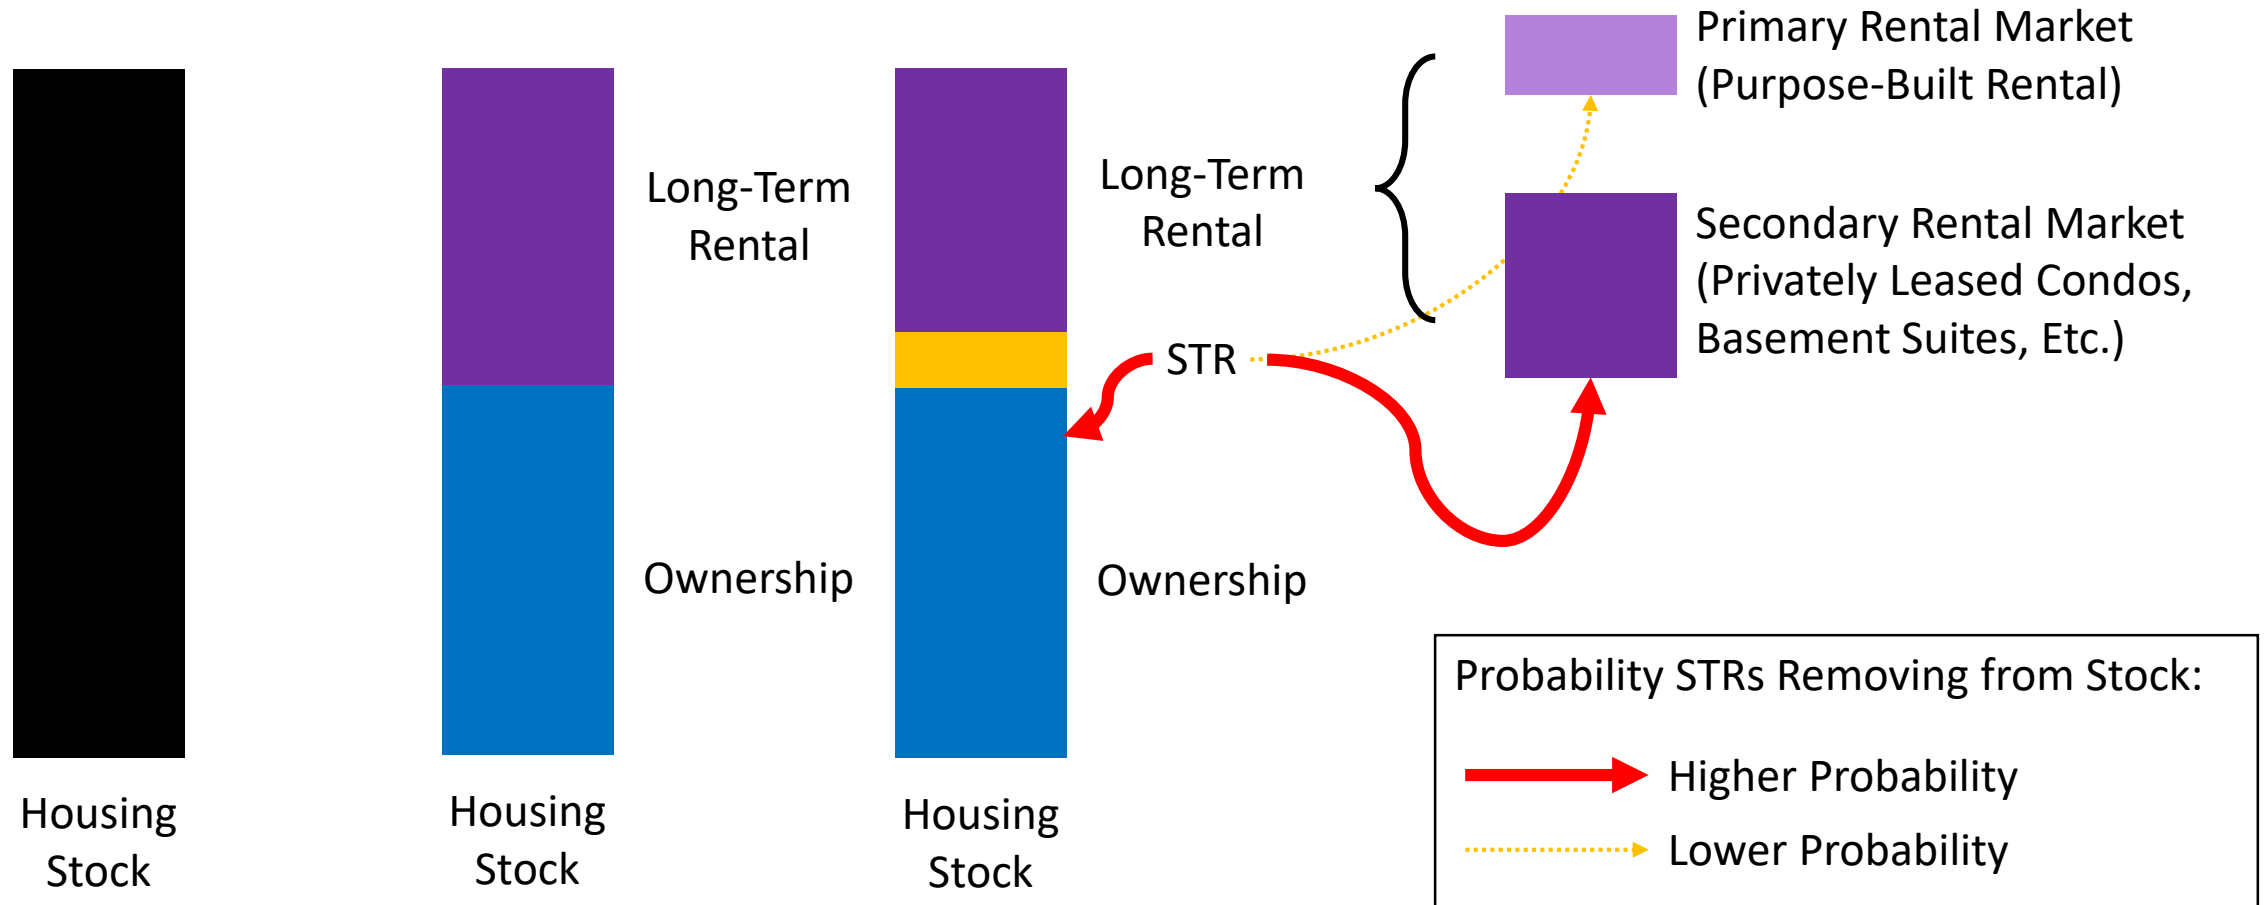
Primary Rental Market (Purpose-Built Rental)

Long-Term Rental

Long-Term Rental

Secondary Rental Market (Privately Leased Condos, Basement Suites, Etc.)

STR

Ownership

Ownership

Housing Stock

Housing Stock

Housing Stock

Probability STRs Removing from Stock:

Higher Probability

Lower Probability